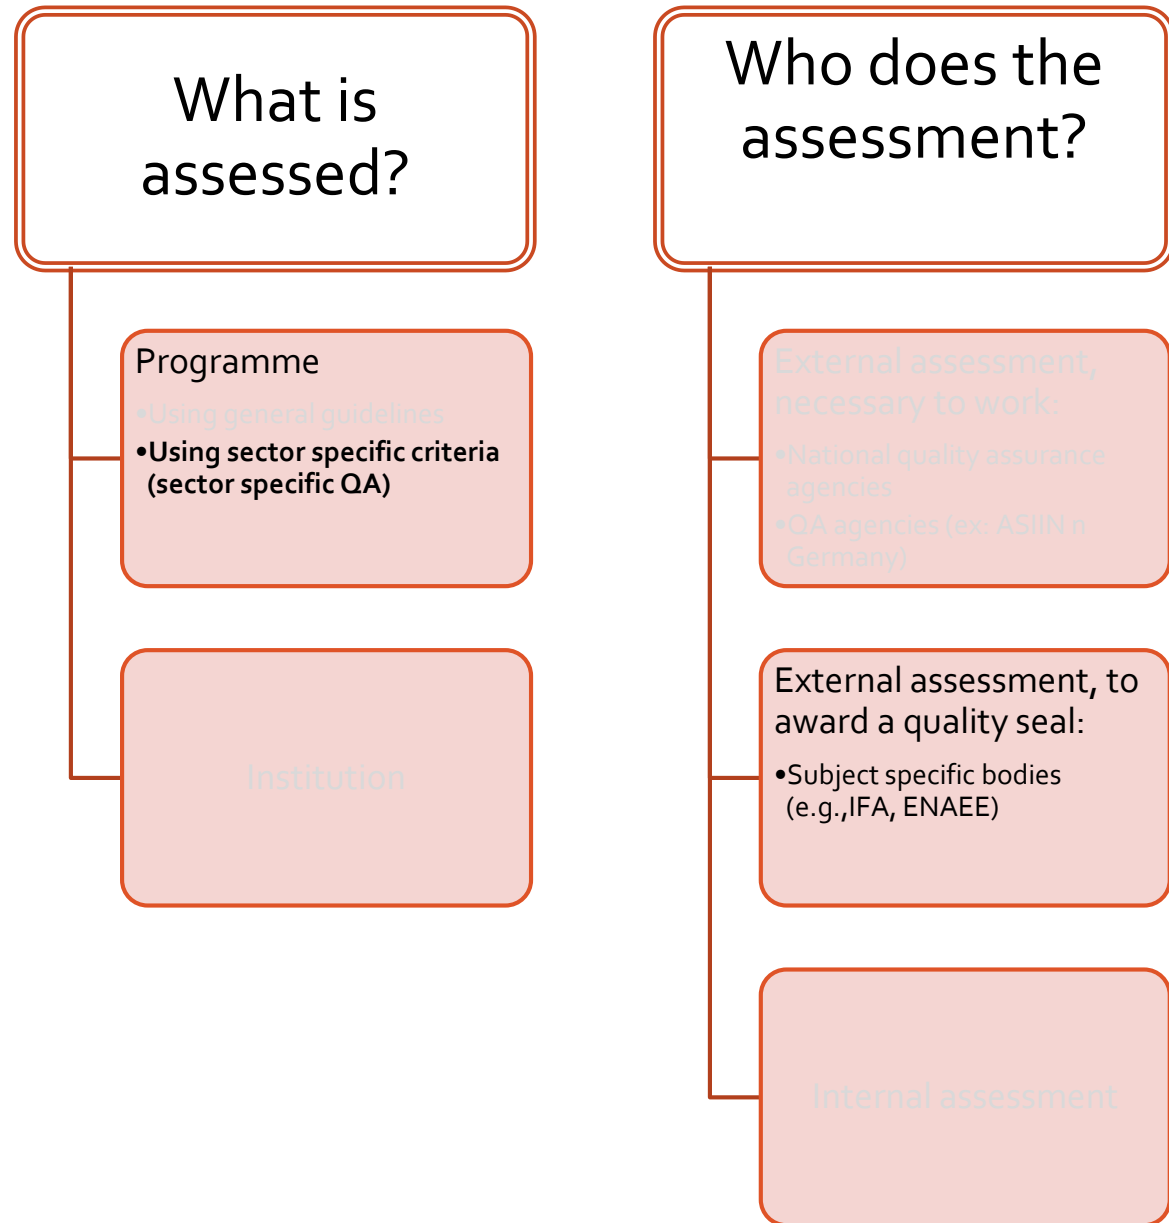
What is assessed?

Programme

•Using general guidelines

•Using sector specific criteria (sector specific QA)

Institution

Who does the assessment?

External assessment, necessary to work:

•National quality assurance agencies

•QA agencies (ex: ASIIN n Germany)

External assessment, to award a quality seal:

•Subject specific bodies (e.g.,IFA, ENAEE)

Internal assessment